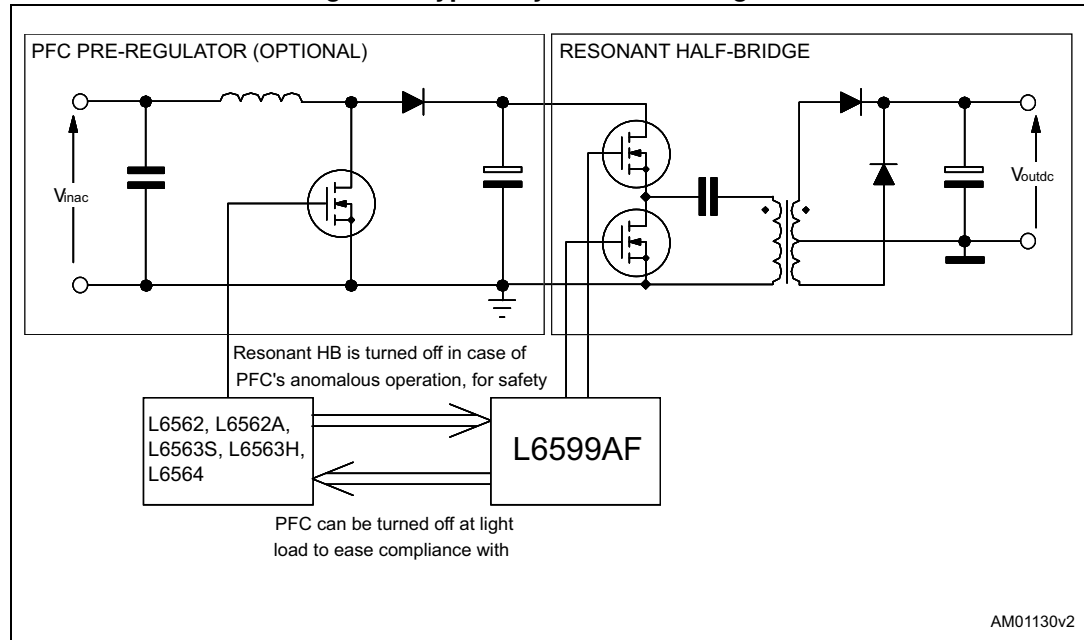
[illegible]

PFC PRE-REGULATOR (OPTIONAL)

RESONANT HALF-BRIDGE

$V_{inac}$

$V_{outdc}$

Resonant HB is turned off in case of PFC's anomalous operation, for safety

L6562, L6562A, L6563S, L6563H, L6564

L6599AF

PFC can be turned off at light load to ease compliance with

AM01130v2